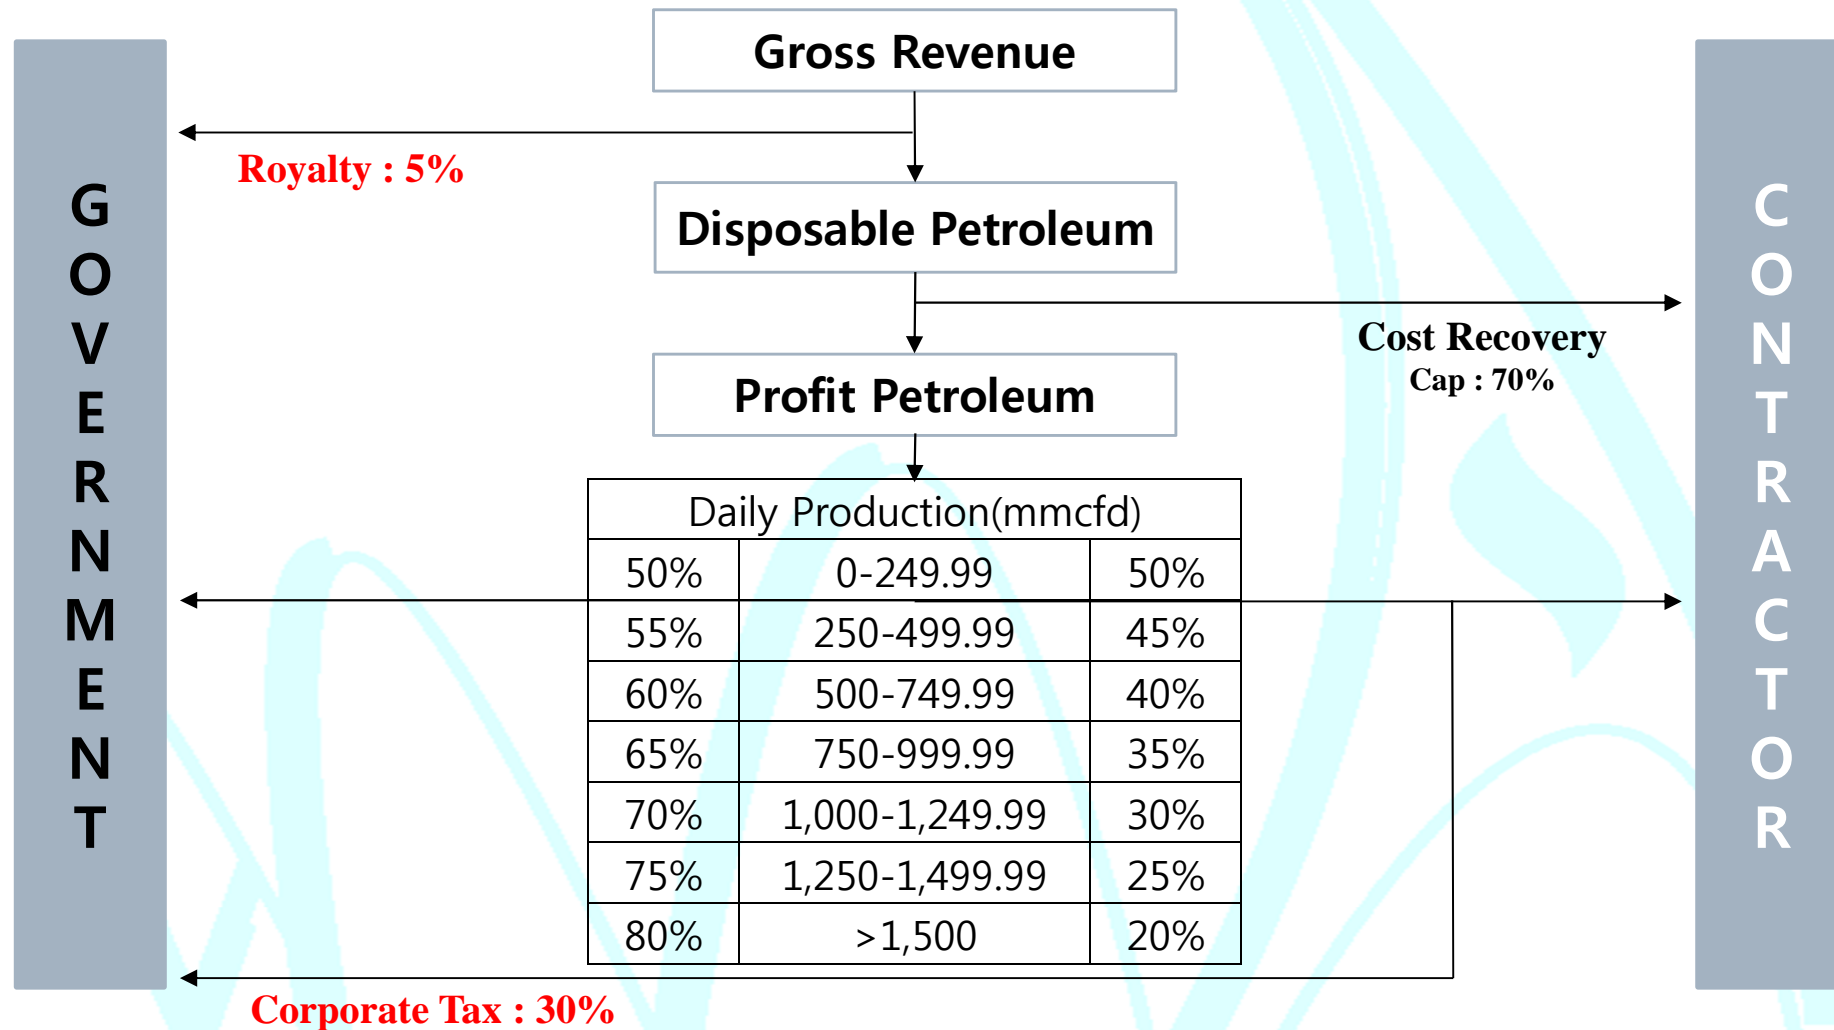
Gross Revenue

Royalty : 5%

GOVERNMENT

Disposable Petroleum

Cost Recovery
Cap : 70%

CONTRACTOR

Profit Petroleum

| Daily Production(mmcfd) | | |
|---|---|---|
| 50% | 0-249.99 | 50% |
| 55% | 250-499.99 | 45% |
| 60% | 500-749.99 | 40% |
| 65% | 750-999.99 | 35% |
| 70% | 1,000-1,249.99 | 30% |
| 75% | 1,250-1,499.99 | 25% |
| 80% | >1,500 | 20% |

Corporate Tax : 30%